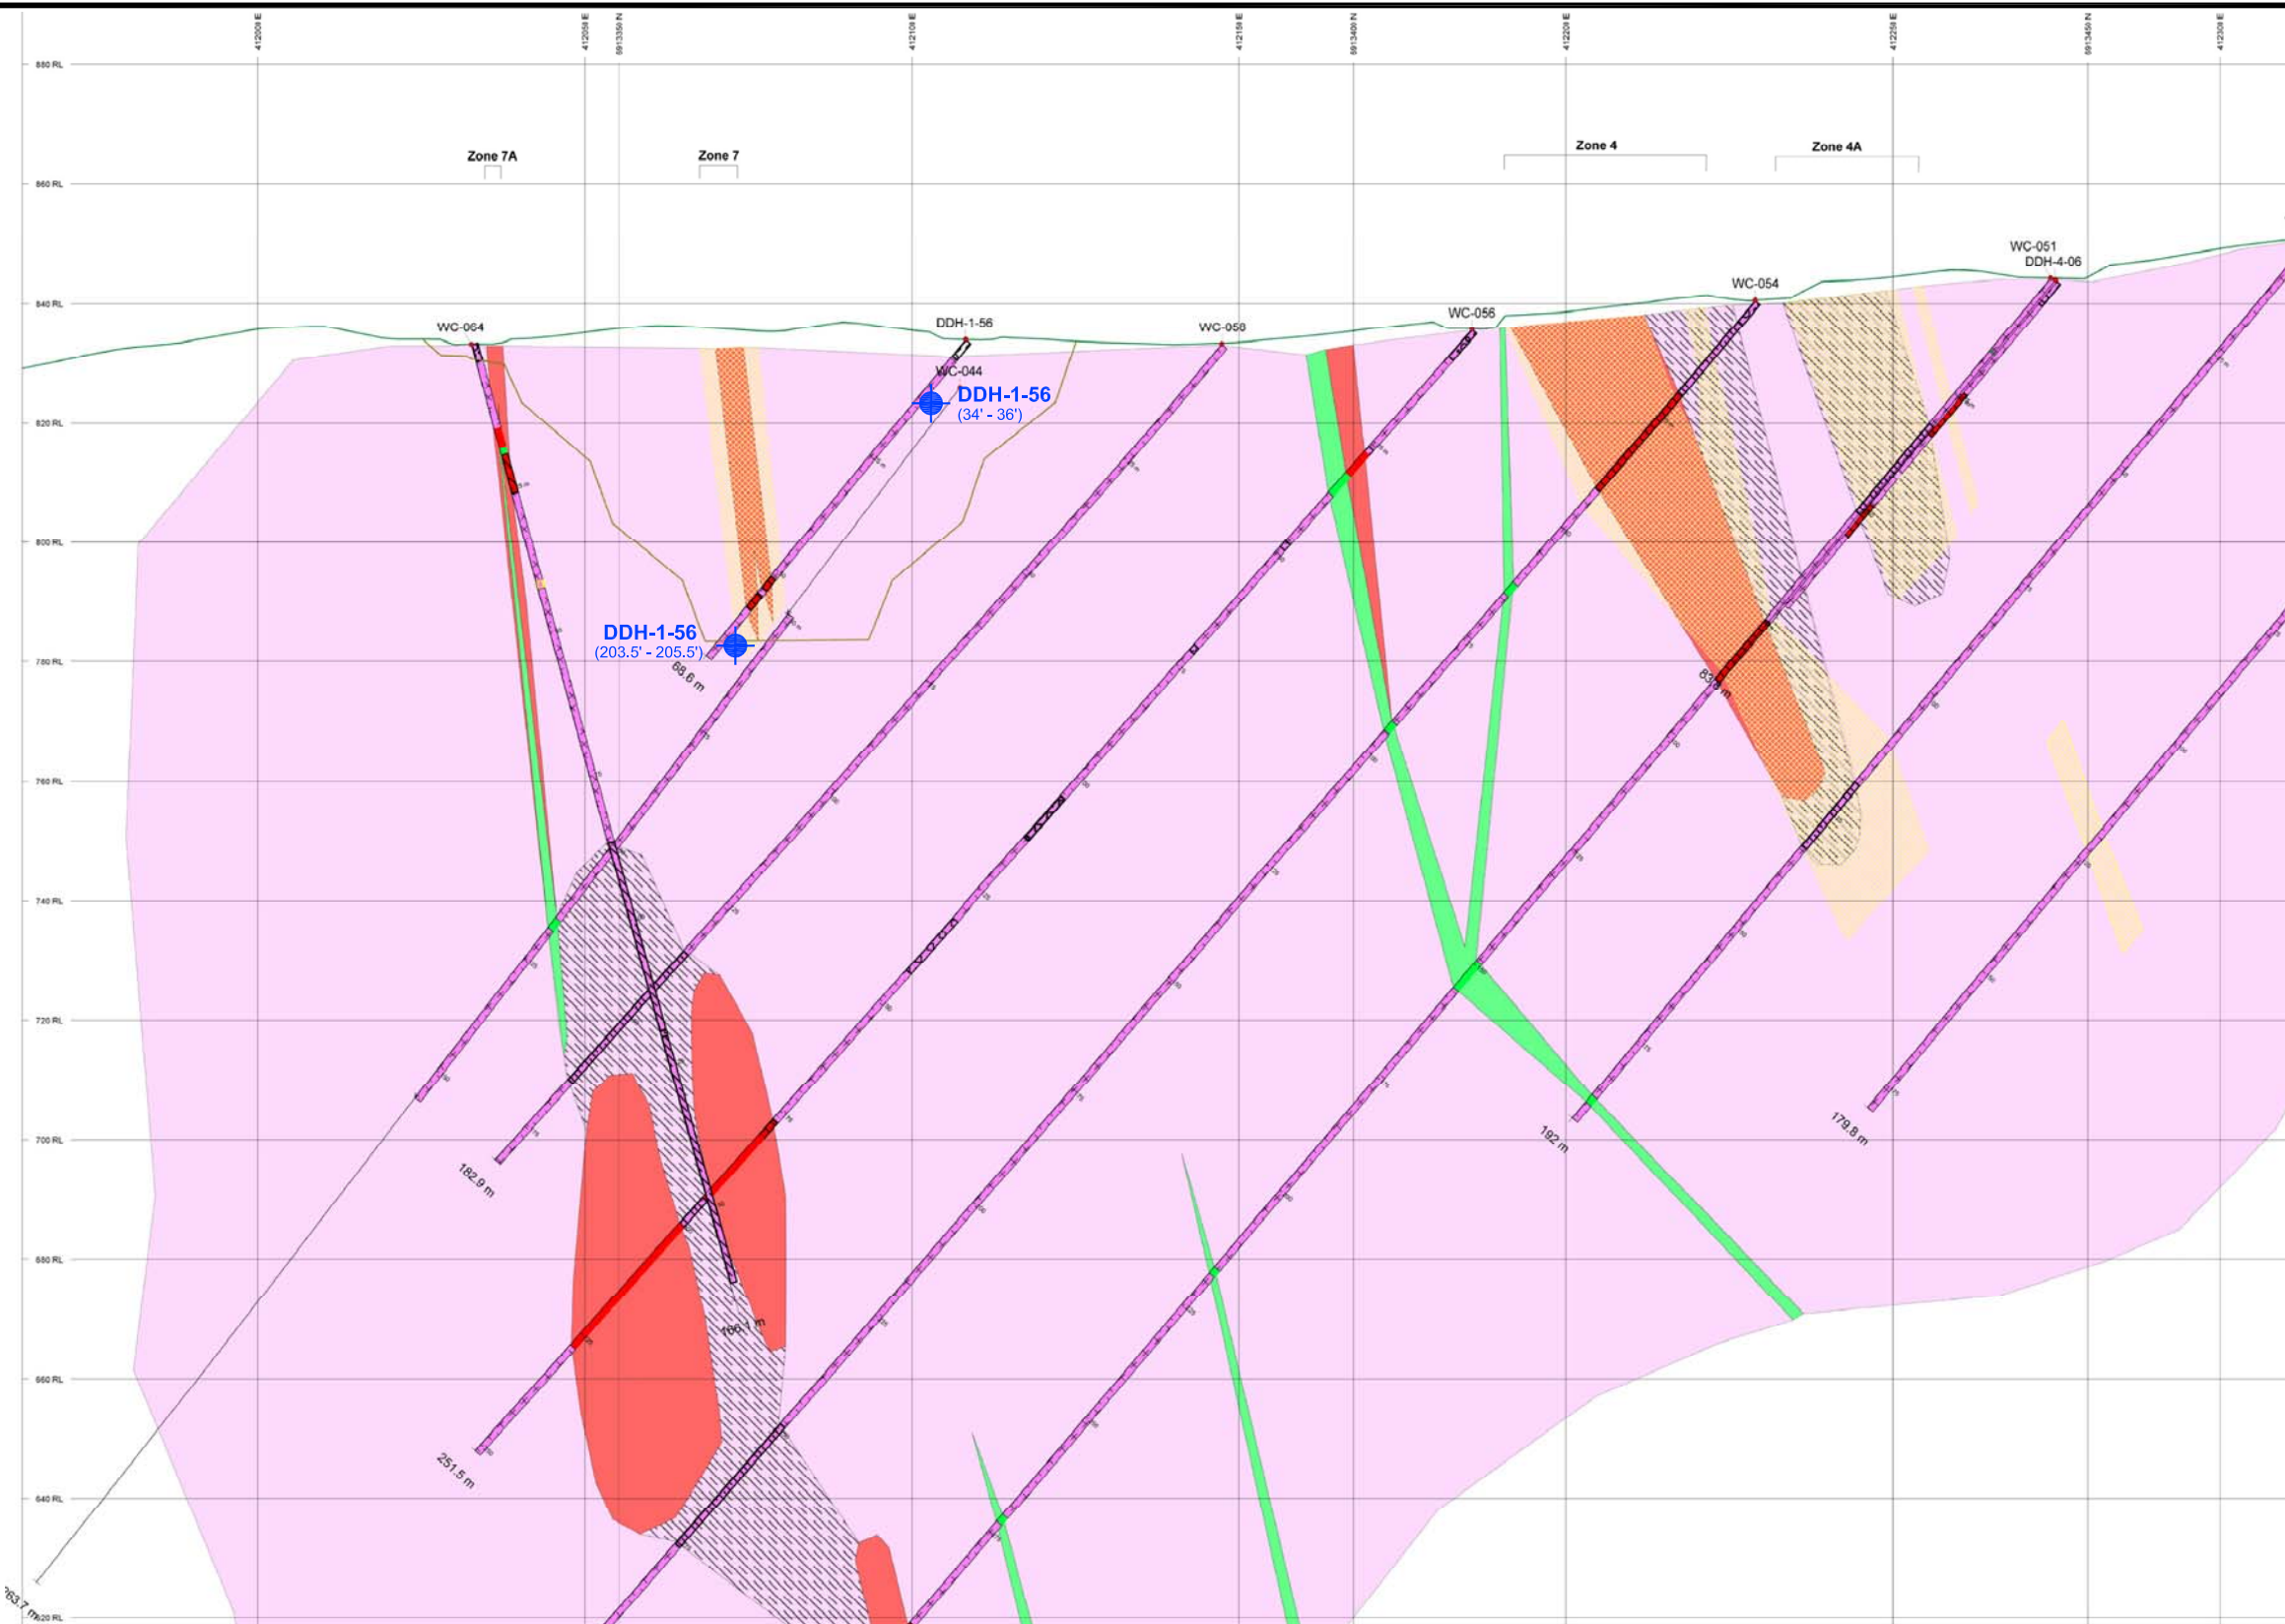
412000 E
412050 E
5913350 N
412100 E
412150 E
5913400 N
412200 E
412250 E
5913450 N
412300 E

880 RL
860 RL
840 RL
820 RL
800 RL
780 RL
760 RL
740 RL
720 RL
700 RL
680 RL
660 RL
640 RL
620 RL

Zone 7A
Zone 7
Zone 4
Zone 4A

WC-064
DDH-1-56
WC-044
WC-058
WC-056
WC-054
WC-051
DDH-4-06

DDH-1-56
(34' - 36')

DDH-1-56
(203.5' - 205.5')

68.6 m
182.9 m
251.5 m
263.7 m
186.1 m
83.8 m
192 m
179.8 m